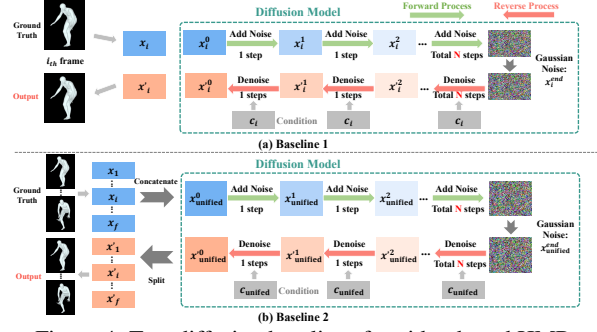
Ground Truth

$i_{th}$ frame

Output

$x_i$

$x'_i$

Diffusion Model

Forward Process

Reverse Process

$x_i^0$

Add Noise

1 step

$x_i^1$

$x_i^2$

...

Add Noise

Total N steps

Gaussian Noise: $x_i^{end}$

$x_i'^0$

Denoise

1 steps

$x_i'^1$

Denoise

$x_i'^2$

...

Denoise

Total N steps

$c_i$

Condition

$c_i$

$c_i$

(a) Baseline 1

Ground Truth

$x_1$

$x_i$

$x_f$

Concatenate

Diffusion Model

$x^0_{\text{unified}}$

Add Noise

1 step

$x^1_{\text{unified}}$

Add Noise

1 step

$x^2_{\text{unified}}$

...

Add Noise

Total N steps

Gaussian Noise: $x^{end}_{\text{unified}}$

Output

$x'_1$

$x'_i$

$x'_f$

Split

$x'^0_{\text{unified}}$

Denoise

1 steps

$x'^1_{\text{unified}}$

Denoise

1 steps

$x'^2_{\text{unified}}$

...

Denoise

Total N steps

$c_{\text{unifed}}$

Condition

$c_{\text{unifed}}$

$c_{\text{unifed}}$

(b) Baseline 2

Figure 4: Two diffusion baselines for video-based HMR